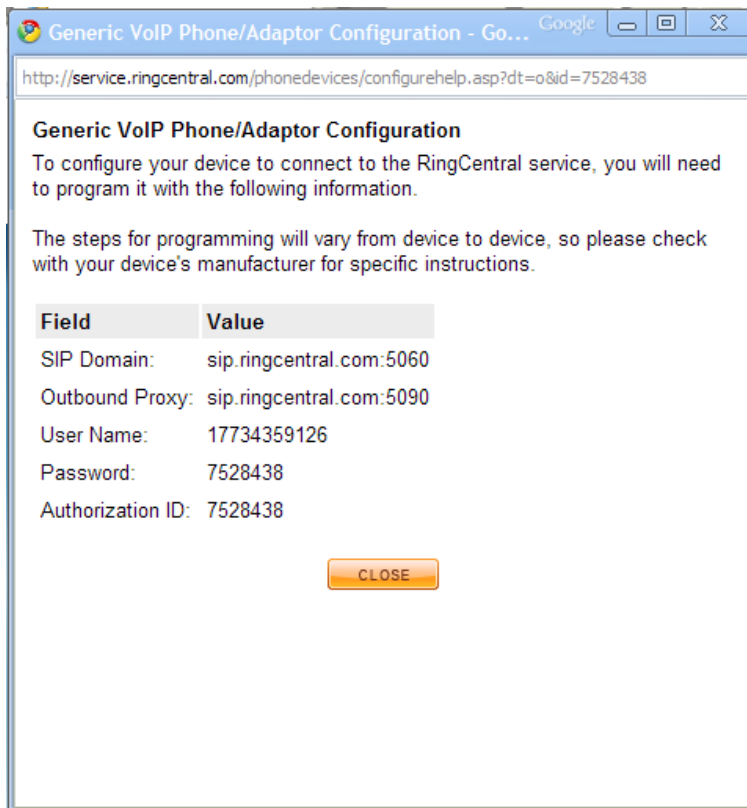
Generic VoIP Phone/Adaptor Configuration - Go... Google

http://service.ringcentral.com/phonedevices/configurehelp.asp?dt=o&id=7528438

Generic VoIP Phone/Adaptor Configuration

To configure your device to connect to the RingCentral service, you will need to program it with the following information.

The steps for programming will vary from device to device, so please check with your device's manufacturer for specific instructions.

| Field | Value |
|---|---|
| SIP Domain: | sip.ringcentral.com:5060 |
| Outbound Proxy: | sip.ringcentral.com:5090 |
| User Name: | 17734359126 |
| Password: | 7528438 |
| Authorization ID: | 7528438 |

CLOSE